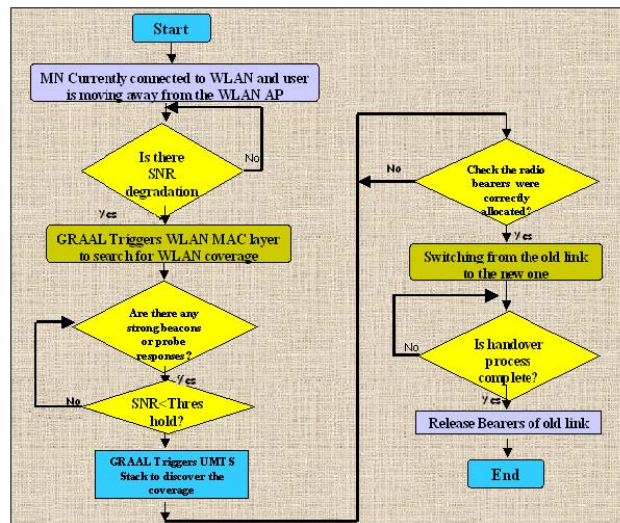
Start

MN Currently connected to WLAN and user is moving away from the WLAN AP

Is there SNR degradation

No

Yes

GRAAL Triggers WLAN MAC layer to search for WLAN coverage

Are there any strong beacons or probe responses?

Yes

No

SNR<Thres hold?

GRAAL Triggers UMTS Stack to discover the coverage

Check the radio bearers were correctly allocated?

No

Yes

Switching from the old link to the new one

Is handover process complete?

No

Yes

Release Bearers of old link

End